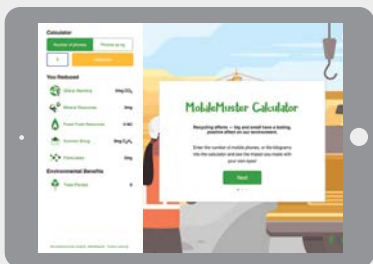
Calculator

Number of phones

Phones (in kg)

1

You Reduced

Global Warming

Mineral Resources

Fossil Fuel Resources

Summer Smog

Particulates

Environmental Benefits

Trees Planted

MobileMuster Calculator

Recycling phones — big and small have a lasting, positive effect on our environment.

Enter the number of mobile phones, or the kilograms into the calculator and see the impact you make with your next recycle!

Next